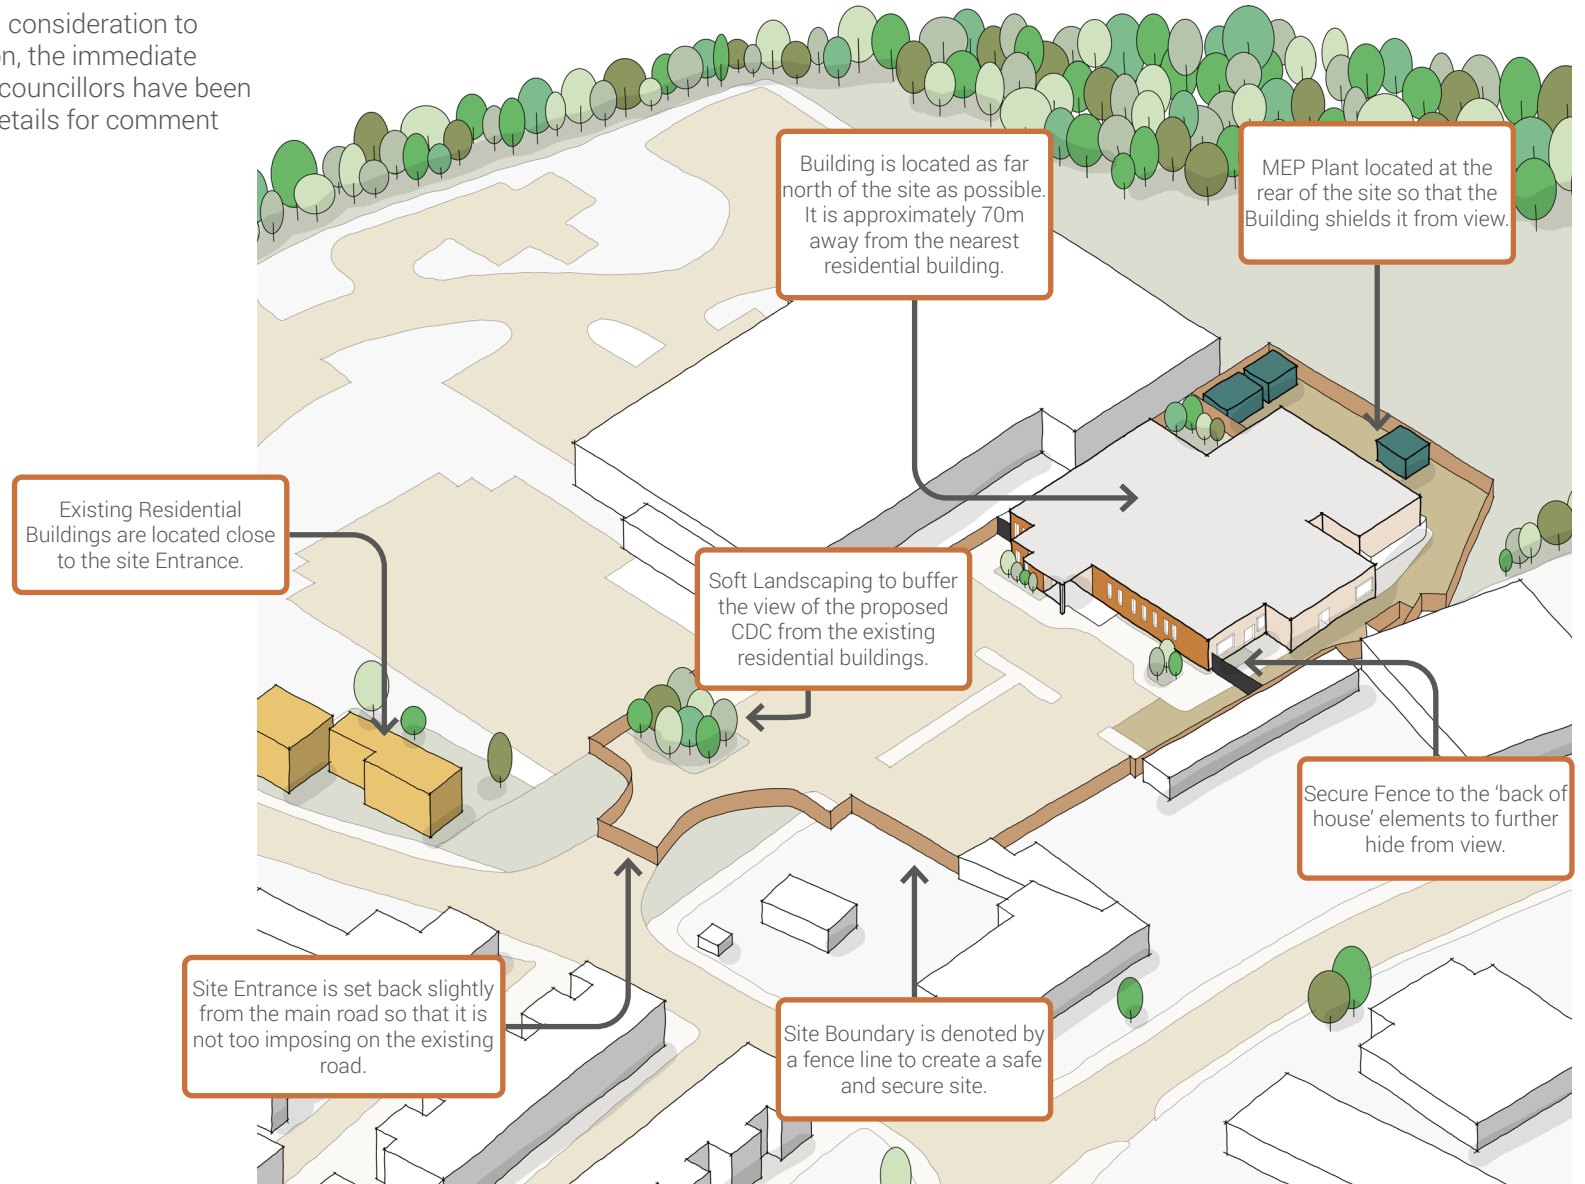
consideration to
n, the immediate
councillors have been
etails for comment

Building is located as far north of the site as possible. It is approximately 70m away from the nearest residential building.

MEP Plant located at the rear of the site so that the Building shields it from view.

Existing Residential Buildings are located close to the site Entrance.

Soft Landscaping to buffer the view of the proposed CDC from the existing residential buildings.

Secure Fence to the 'back of house' elements to further hide from view.

Site Entrance is set back slightly from the main road so that it is not too imposing on the existing road.

Site Boundary is denoted by a fence line to create a safe and secure site.